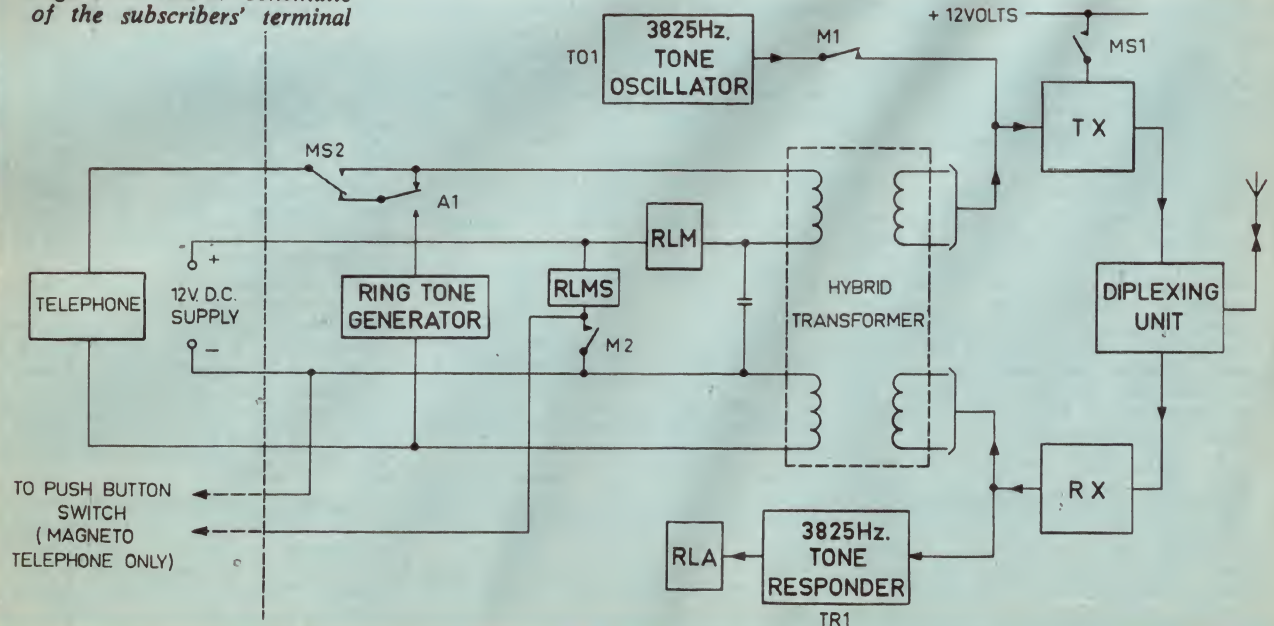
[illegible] of the subscribers' terminal

3825Hz. TONE OSCILLATOR

TO1

M1

+ 12VOLTS

MS1

TX

MS2

A1

RLM

+

12V. D.C. SUPPLY

−

TELEPHONE

RING TONE GENERATOR

RLMS

M2

HYBRID TRANSFORMER

DIPLEXING UNIT

RX

TO PUSH BUTTON SWITCH (MAGNETO TELEPHONE ONLY)

RLA

3825Hz. TONE RESPONDER

TR1